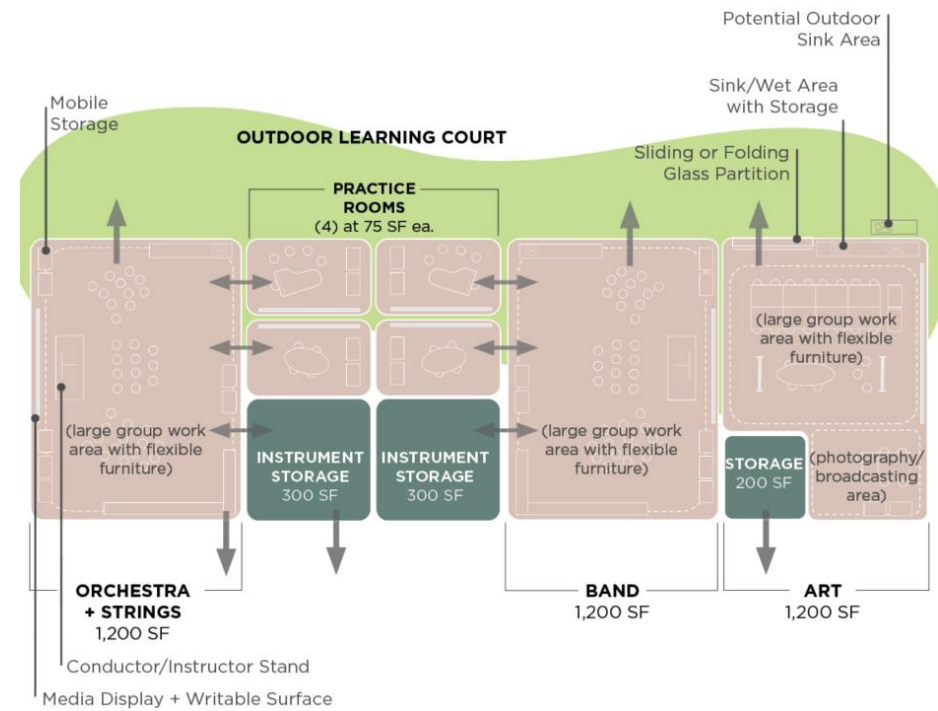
Potential Outdoor Sink Area

Mobile Storage

Sink/Wet Area with Storage

OUTDOOR LEARNING COURT

Sliding or Folding Glass Partition

PRACTICE ROOMS (4) at 75 SF ea.

(large group work area with flexible furniture)

(large group work area with flexible furniture)

INSTRUMENT STORAGE 300 SF

INSTRUMENT STORAGE 300 SF

(large group work area with flexible furniture)

STORAGE 200 SF

(photography/ broadcasting area)

ORCHESTRA + STRINGS 1,200 SF

BAND 1,200 SF

ART 1,200 SF

Conductor/Instructor Stand

Media Display + Writable Surface